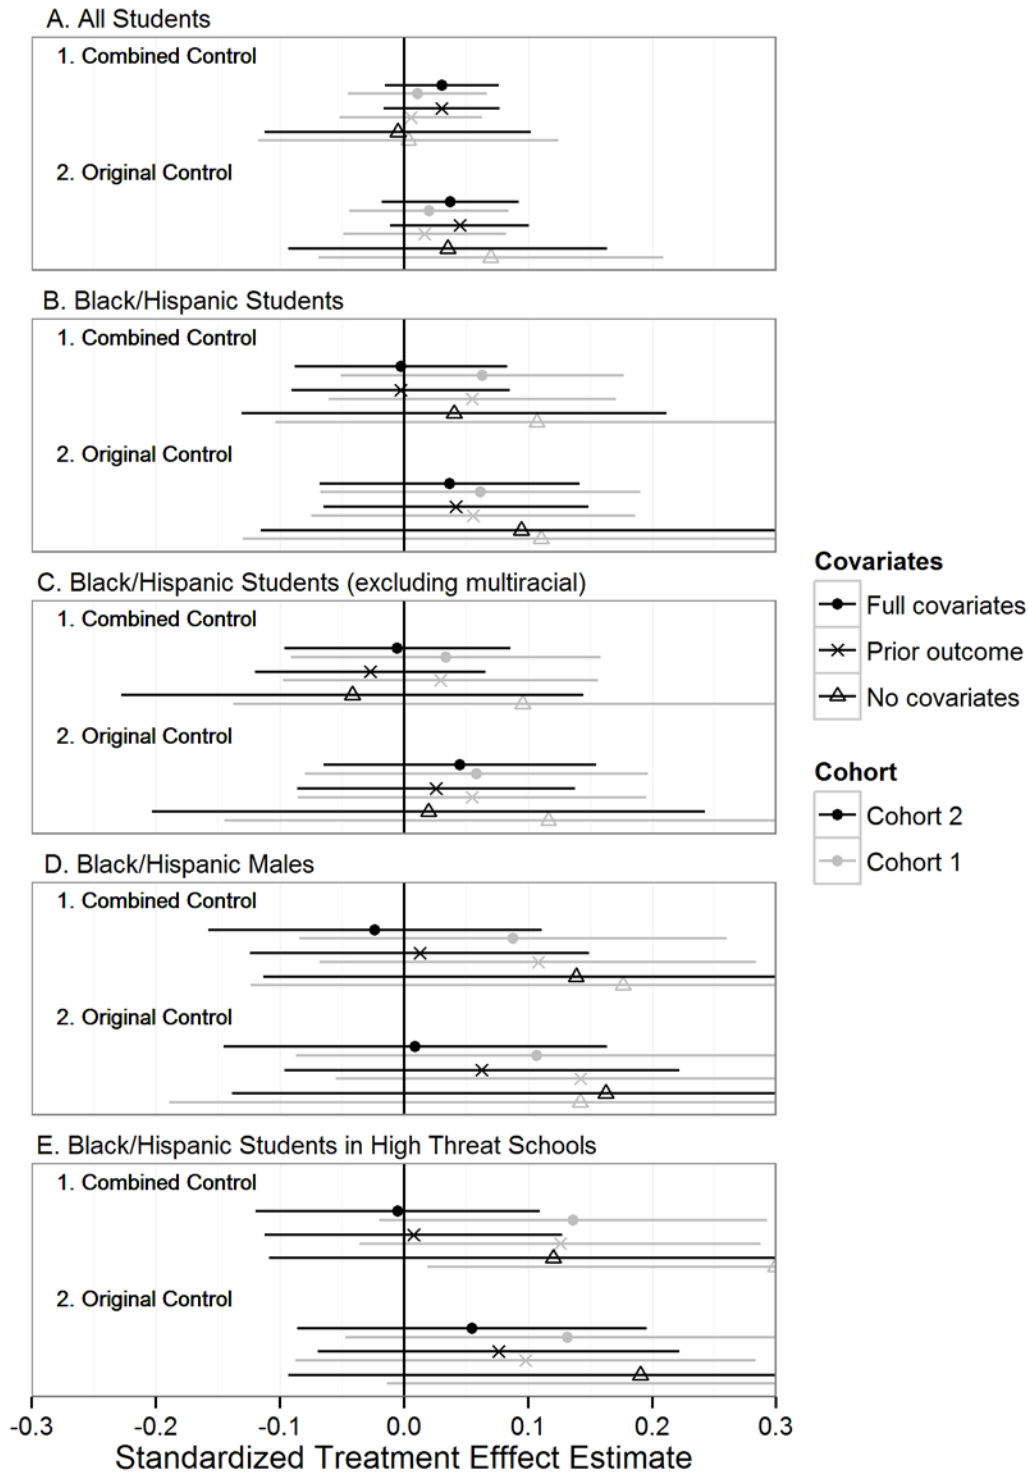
A. All Students

1. Combined Control

2. Original Control

B. Black/Hispanic Students

1. Combined Control

2. Original Control

C. Black/Hispanic Students (excluding multiracial)

1. Combined Control

2. Original Control

D. Black/Hispanic Males

1. Combined Control

2. Original Control

E. Black/Hispanic Students in High Threat Schools

1. Combined Control

2. Original Control

-0.3 -0.2 -0.1 0.0 0.1 0.2 0.3

Standardized Treatment Efffect Estimate

Covariates

Full covariates

Prior outcome

No covariates

Cohort

Cohort 2

Cohort 1